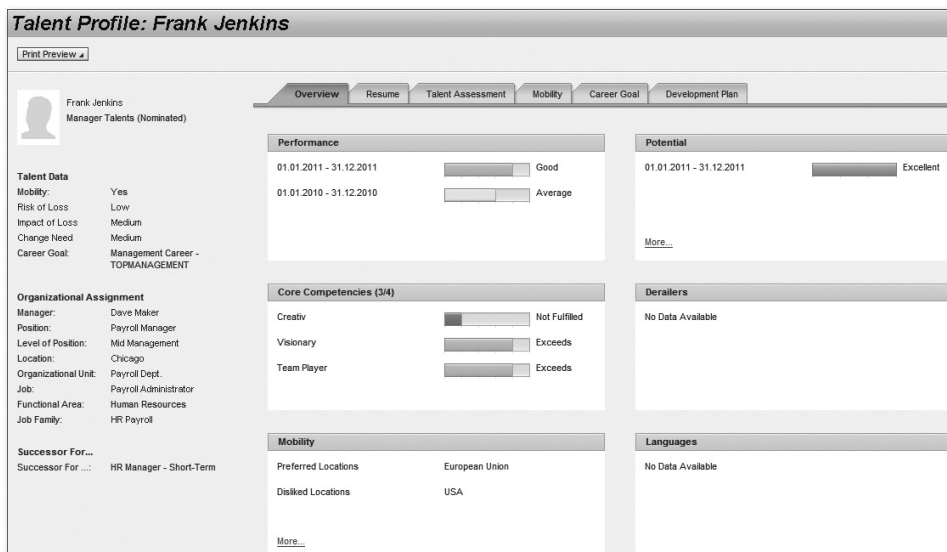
Talent Profile: Frank Jenkins

Print Preview

Frank Jenkins
Manager Talents (Nominated)

Talent Data

| | |
|---|---|
| Mobility: | Yes |
| Risk of Loss | Low |
| Impact of Loss | Medium |
| Change Need | Medium |
| Career Goal: | Management Career - TOPMANAGEMENT |

Organizational Assignment

| | |
|---|---|
| Manager: | Dave Maker |
| Position: | Payroll Manager |
| Level of Position: | Mid Management |
| Location: | Chicago |
| Organizational Unit: | Payroll Dept. |
| Job: | Payroll Administrator |
| Functional Area: | Human Resources |
| Job Family: | HR Payroll |

Successor For...

Successor For ...: HR Manager - Short-Term

Overview | Resume | Talent Assessment | Mobility | Career Goal | Development Plan

Performance

01.01.2011 - 31.12.2011 Good
01.01.2010 - 31.12.2010 Average

Potential

01.01.2011 - 31.12.2011 Excellent

More...

Core Competencies (3/4)

Creativ Not Fulfilled
Visionary Exceeds
Team Player Exceeds

Derailers

No Data Available

Mobility

Preferred Locations European Union
Disliked Locations USA

More...

Languages

No Data Available